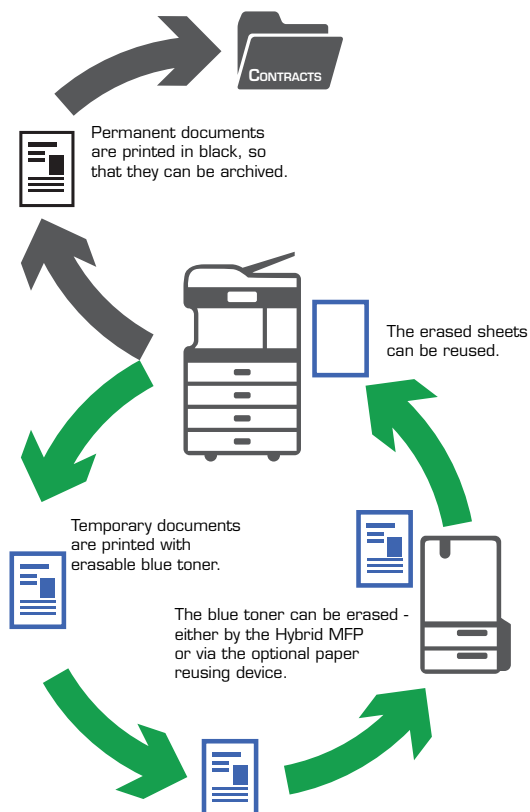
CONTRACTS

Permanent documents are printed in black, so that they can be archived.

The erased sheets can be reused.

Temporary documents are printed with erasable blue toner.

The blue toner can be erased - either by the Hybrid MFP or via the optional paper reusing device.